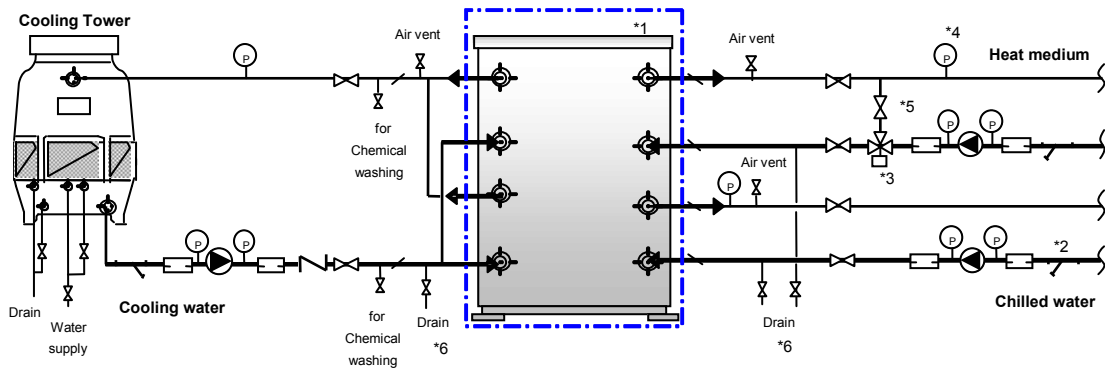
Cooling Tower

P

Air vent

*1

Air vent

*4

P

Heat medium

*5

for Chemical washing

P

P

Air vent

*3

P

P

P

P

P

*2

Drain

Water supply

Cooling water

for Chemical washing

Drain

*6

Drain

*6

Chilled water